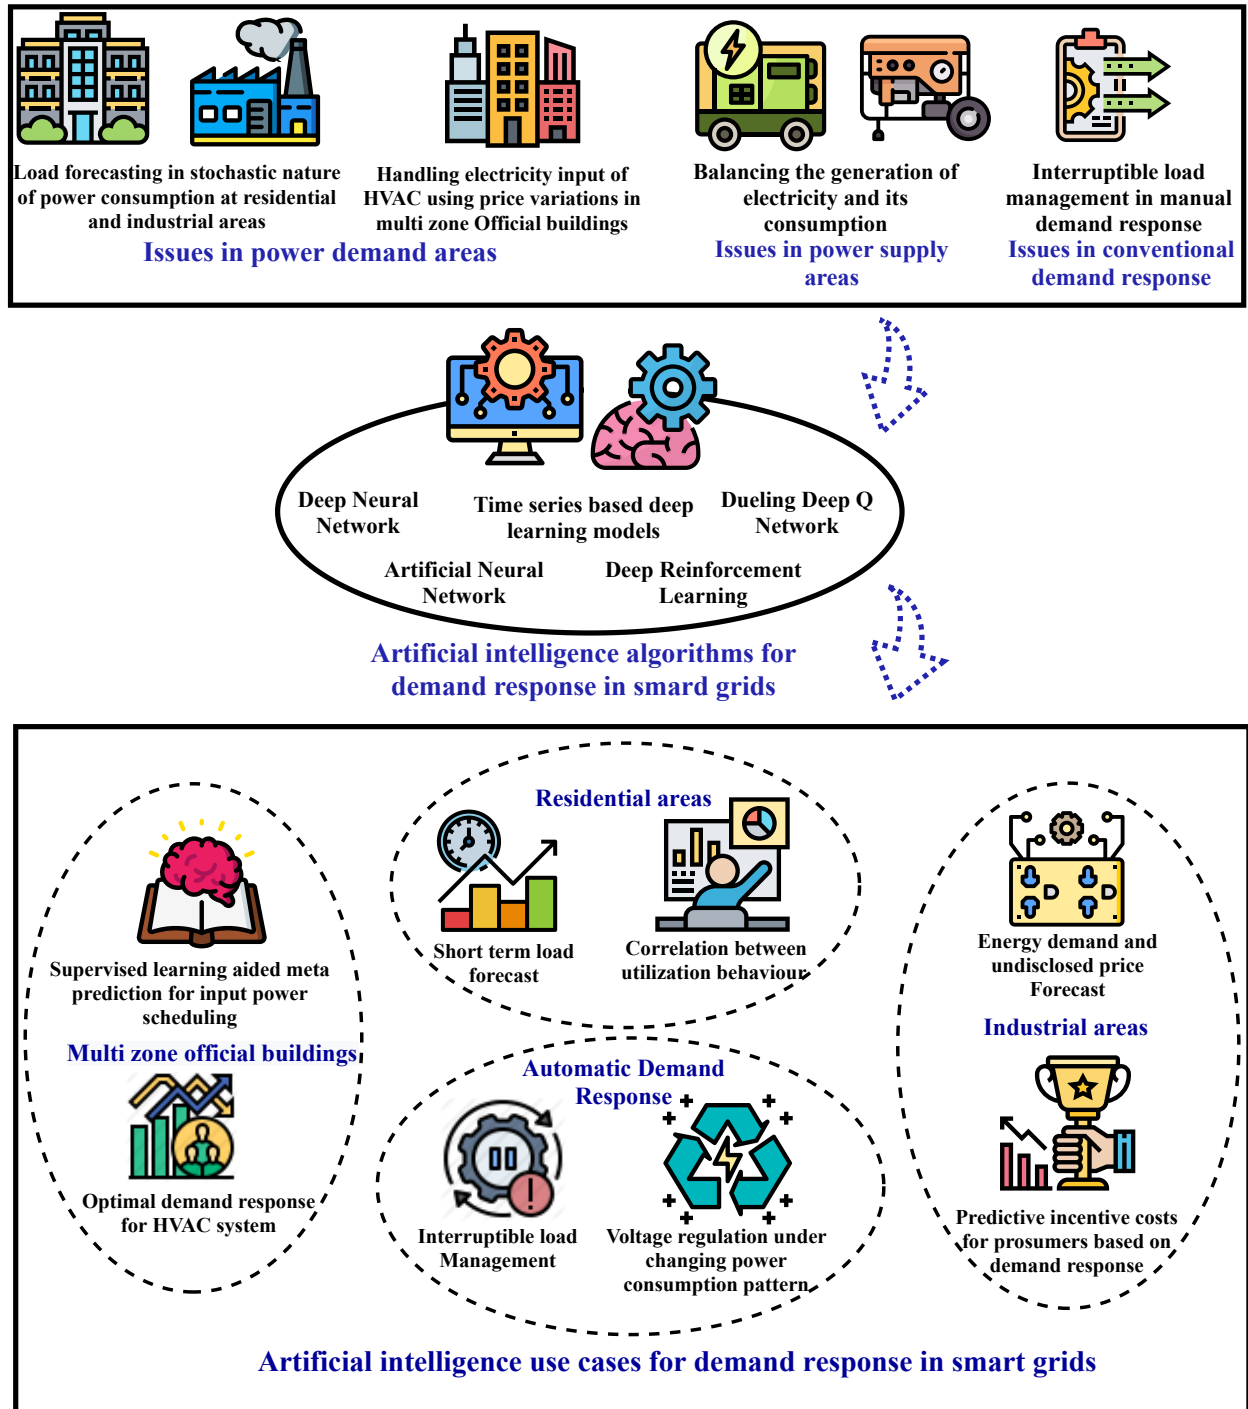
Load forecasting in stochastic nature of power consumption at residential and industrial areas

Handling electricity input of HVAC using price variations in multi zone Official buildings

Issues in power demand areas

Balancing the generation of electricity and its consumption

Issues in power supply areas

Interruptible load management in manual demand response

Issues in conventional demand response

Deep Neural Network

Time series based deep learning models

Dueling Deep Q Network

Artificial Neural Network

Deep Reinforcement Learning

Artificial intelligence algorithms for demand response in smard grids

Supervised learning aided meta prediction for input power scheduling

Multi zone official buildings

Optimal demand response for HVAC system

Residential areas

Short term load forecast

Correlation between utilization behaviour

Automatic Demand Response

Interruptible load Management

Voltage regulation under changing power consumption pattern

Energy demand and undisclosed price Forecast

Industrial areas

Predictive incentive costs for prosumers based on demand response

Artificial intelligence use cases for demand response in smart grids